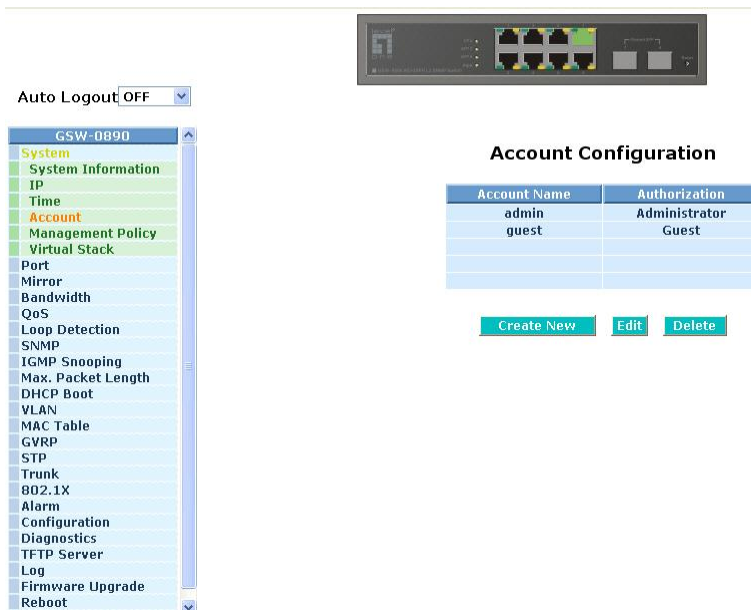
Auto Logout OFF

GSW-0890
System
System Information
IP
Time
Account
Management Policy
Virtual Stack
Port
Mirror
Bandwidth
QoS
Loop Detection
SNMP
IGMP Snooping
Max. Packet Length
DHCP Boot
VLAN
MAC Table
GVRP
STP
Trunk
802.1X
Alarm
Configuration
Diagnostics
TFTP Server
Log
Firmware Upgrade
Reboot

Account Configuration

| Account Name | Authorization |
|---|---|
| admin | Administrator |
| guest | Guest |
| | |
| | |
| | |

Create New Edit Delete